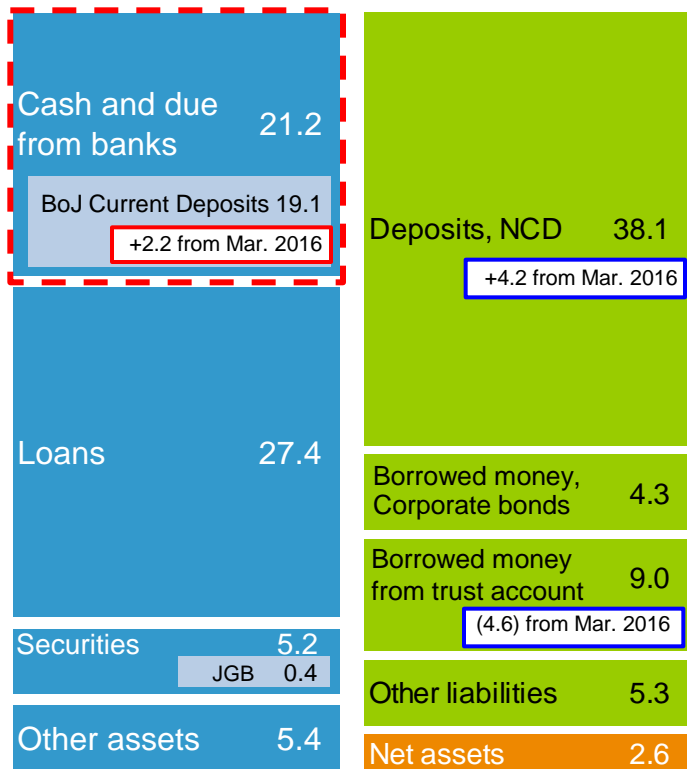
Cash and due from banks 21.2

BoJ Current Deposits 19.1

+2.2 from Mar. 2016

Loans 27.4

Securities 5.2

JGB 0.4

Other assets 5.4

Deposits, NCD 38.1

+4.2 from Mar. 2016

Borrowed money, Corporate bonds 4.3

Borrowed money from trust account 9.0

(4.6) from Mar. 2016

Other liabilities 5.3

Net assets 2.6